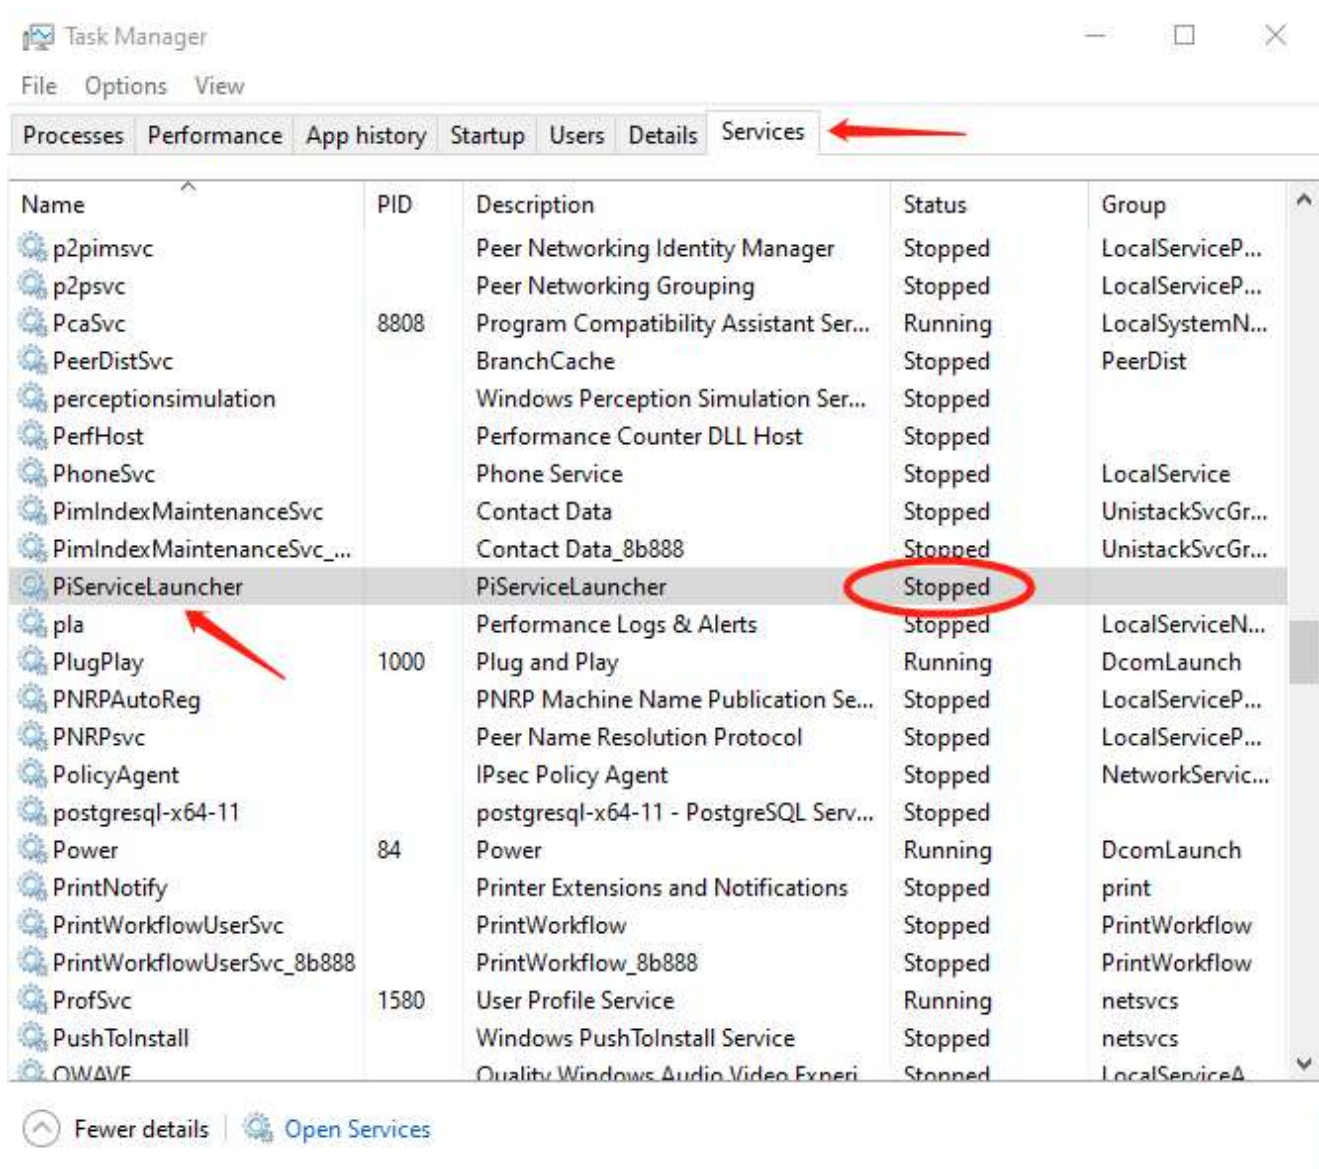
Task Manager

File Options View

Processes | Performance | App history | Startup | Users | Details | Services

| Name | PID | Description | Status | Group |
|---|---|---|---|---|
| p2pimsvc | | Peer Networking Identity Manager | Stopped | LocalServiceP... |
| p2psvc | | Peer Networking Grouping | Stopped | LocalServiceP... |
| PcaSvc | 8808 | Program Compatibility Assistant Ser... | Running | LocalSystemN... |
| PeerDistSvc | | BranchCache | Stopped | PeerDist |
| perceptionsimulation | | Windows Perception Simulation Ser... | Stopped | |
| PerfHost | | Performance Counter DLL Host | Stopped | |
| PhoneSvc | | Phone Service | Stopped | LocalService |
| PimIndexMaintenanceSvc | | Contact Data | Stopped | UnistackSvcGr... |
| PimIndexMaintenanceSvc_... | | Contact Data_8b888 | Stopped | UnistackSvcGr... |
| PiServiceLauncher | | PiServiceLauncher | Stopped | |
| pla | | Performance Logs & Alerts | Stopped | LocalServiceN... |
| PlugPlay | 1000 | Plug and Play | Running | DcomLaunch |
| PNRPAutoReg | | PNRP Machine Name Publication Se... | Stopped | LocalServiceP... |
| PNRPsvc | | Peer Name Resolution Protocol | Stopped | LocalServiceP... |
| PolicyAgent | | IPsec Policy Agent | Stopped | NetworkServic... |
| postgresql-x64-11 | | postgresql-x64-11 - PostgreSQL Serv... | Stopped | |
| Power | 84 | Power | Running | DcomLaunch |
| PrintNotify | | Printer Extensions and Notifications | Stopped | print |
| PrintWorkflowUserSvc | | PrintWorkflow | Stopped | PrintWorkflow |
| PrintWorkflowUserSvc_8b888 | | PrintWorkflow_8b888 | Stopped | PrintWorkflow |
| ProfSvc | 1580 | User Profile Service | Running | netsvcs |
| PushToInstall | | Windows PushToInstall Service | Stopped | netsvcs |
| QWAVE | | Quality Windows Audio Video Experi... | Stopped | LocalServiceA... |

Fewer details | Open Services